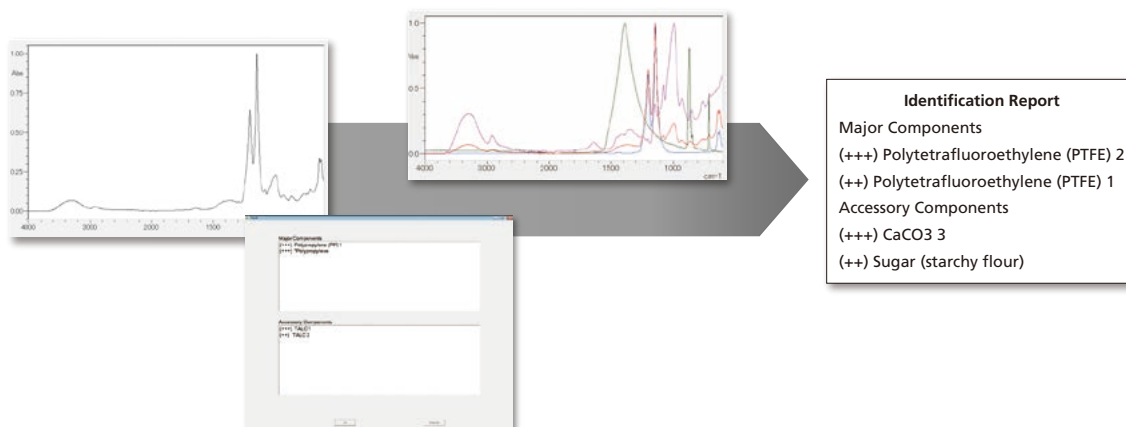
1.00
Abs
0.75
0.50
0.25
0.00
4000
3000
2000
1500

1.0
Abs
0.5
0.0
4000
3000
2000
1500
1000
cm-1

Major Components
(+++) Polypropylene (PP) 1
(++) Polypropylene
Accessory Components
(+++) TALC 1
(++) TALC 2

Identification Report
Major Components
(+++) Polytetrafluoroethylene (PTFE) 2
(++) Polytetrafluoroethylene (PTFE) 1
Accessory Components
(+++) CaCO3 3
(++) Sugar (starchy flour)